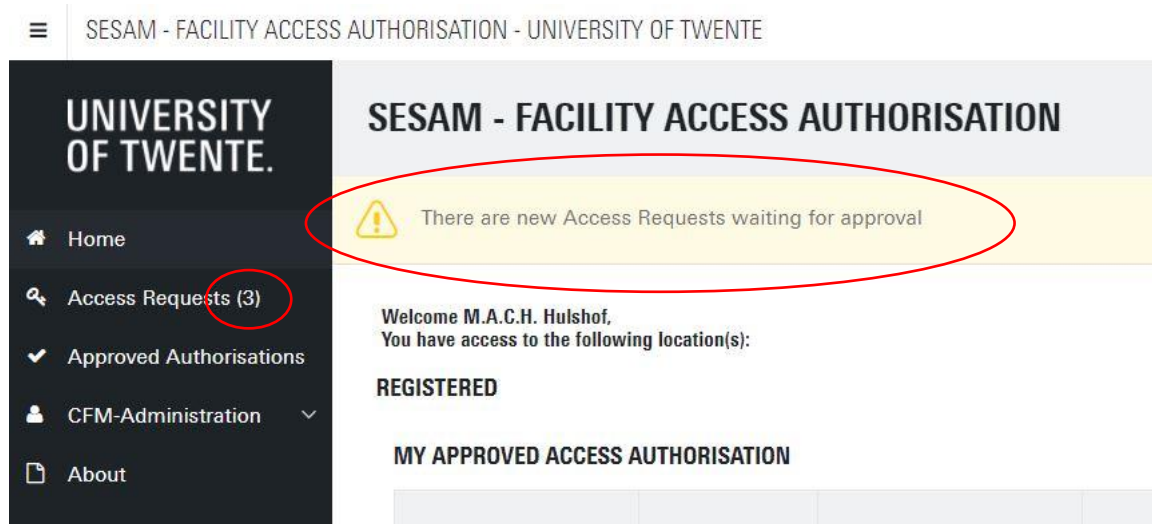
SESAM - FACILITY ACCESS AUTHORISATION - UNIVERSITY OF TWENTE

UNIVERSITY OF TWENTE.

Home

Access Requests (3)

Approved Authorisations

CFM-Administration

About

SESAM - FACILITY ACCESS AUTHORISATION

There are new Access Requests waiting for approval

Welcome M.A.C.H. Hulshof,
You have access to the following location(s):

REGISTERED

MY APPROVED ACCESS AUTHORISATION